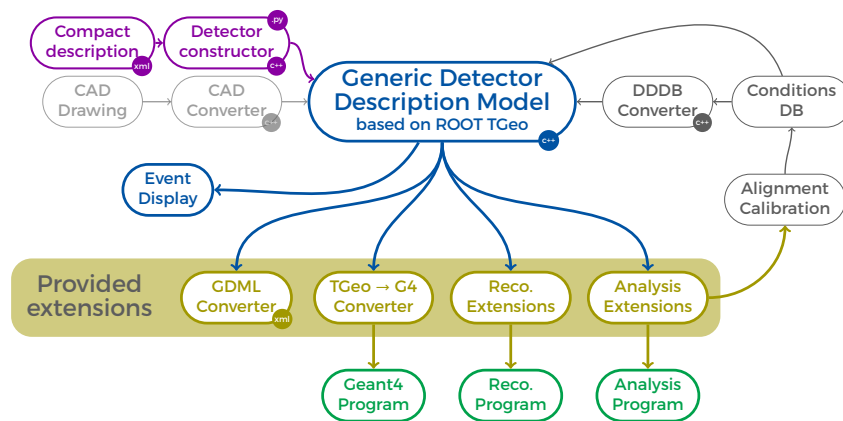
Compact description xml

Detector constructor .py c++

CAD Drawing

CAD Converter c++

Generic Detector Description Model based on ROOT TGeo c++

DDDB Converter c++

Conditions DB

Event Display

Alignment Calibration

Provided extensions

GDML Converter xml

TGeo → G4 Converter

Reco. Extensions

Analysis Extensions

Geant4 Program

Reco. Program

Analysis Program